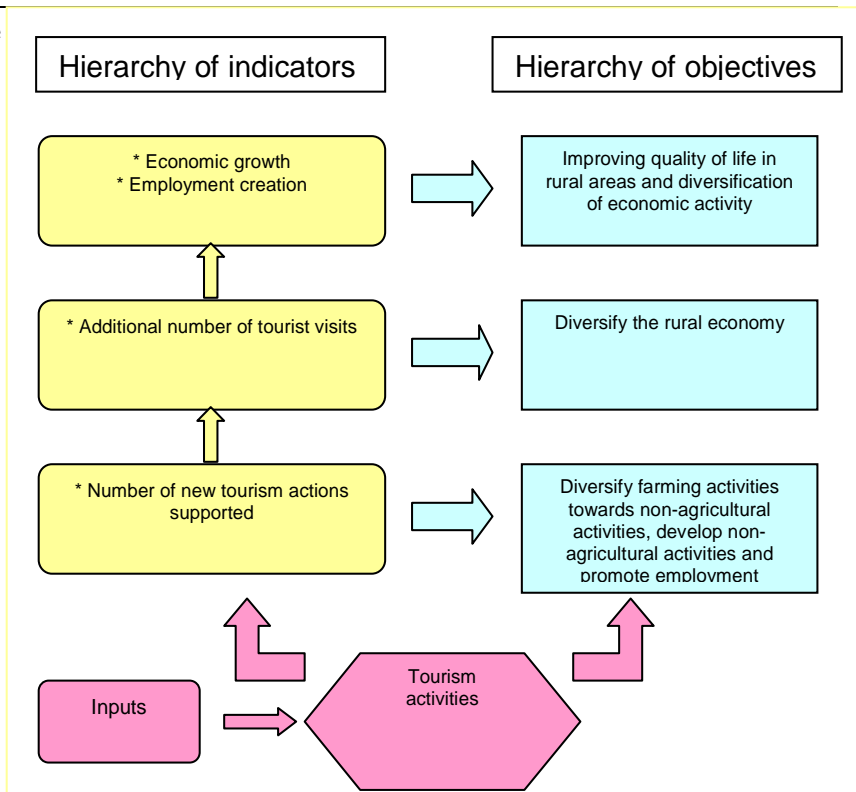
Hierarchy of indicators

Hierarchy of objectives

* Economic growth
* Employment creation

Improving quality of life in rural areas and diversification of economic activity

* Additional number of tourist visits

Diversify the rural economy

* Number of new tourism actions supported

Diversify farming activities towards non-agricultural activities, develop non-agricultural activities and promote employment

Inputs

Tourism activities